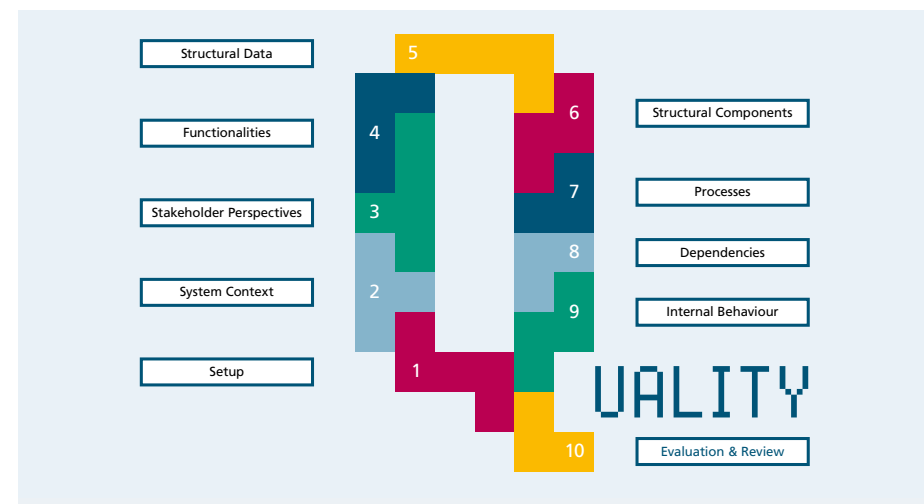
Structural Data

5

Functionalities

4

6

Structural Components

Stakeholder Perspectives

3

7

Processes

8

Dependencies

System Context

2

9

Internal Behaviour

Setup

1

UALITY

10

Evaluation & Review